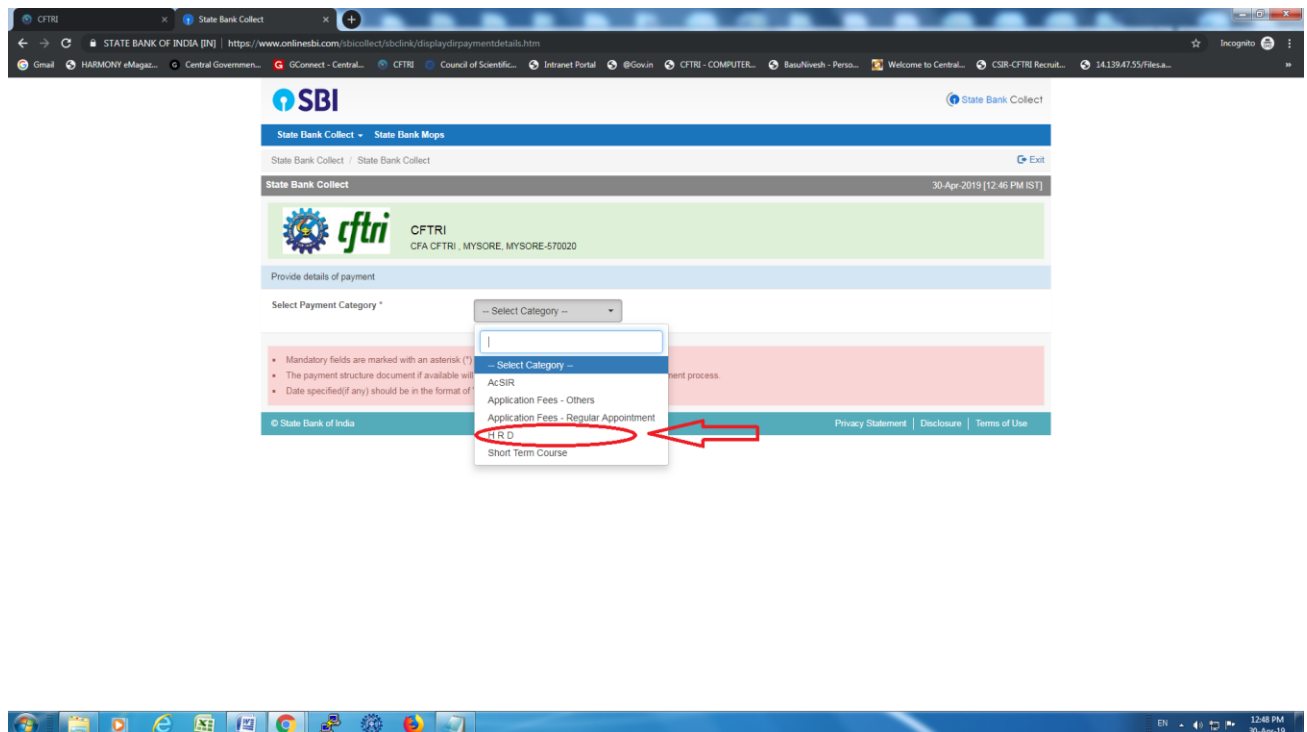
CFTRI
State Bank Collect
STATE BANK OF INDIA [IN] | https://www.onlinesbi.com/sbicollect/sbclink/displaydirpaymentdetails.htm
Incognito
Gmail HARMONY eMagaz... Central Governmen... GConnect - Central... CFTRI Council of Scientific... Intranet Portal @Gov.in CFTRI - COMPUTER... BasuNivesh - Perso... Welcome to Central... CSIR-CFTRI Recruit... 14.139.47.55/Files.a...

SBI
State Bank Collect
State Bank Collect State Bank Mops
State Bank Collect / State Bank Collect
Exit
State Bank Collect
30-Apr-2019 [12:46 PM IST]
cftri
CFTRI
CFA CFTRI , MYSORE, MYSORE-570020
Provide details of payment
Select Payment Category *
-- Select Category --
-- Select Category --
AcSIR
Application Fees - Others
Application Fees - Regular Appointment
H R D
Short Term Course
Mandatory fields are marked with an asterisk (*)
The payment structure document if available wil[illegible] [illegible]ment process.
Date specified(if any) should be in the format of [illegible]
© State Bank of India
Privacy Statement | Disclosure | Terms of Use

EN 12:48 PM 30-Apr-19